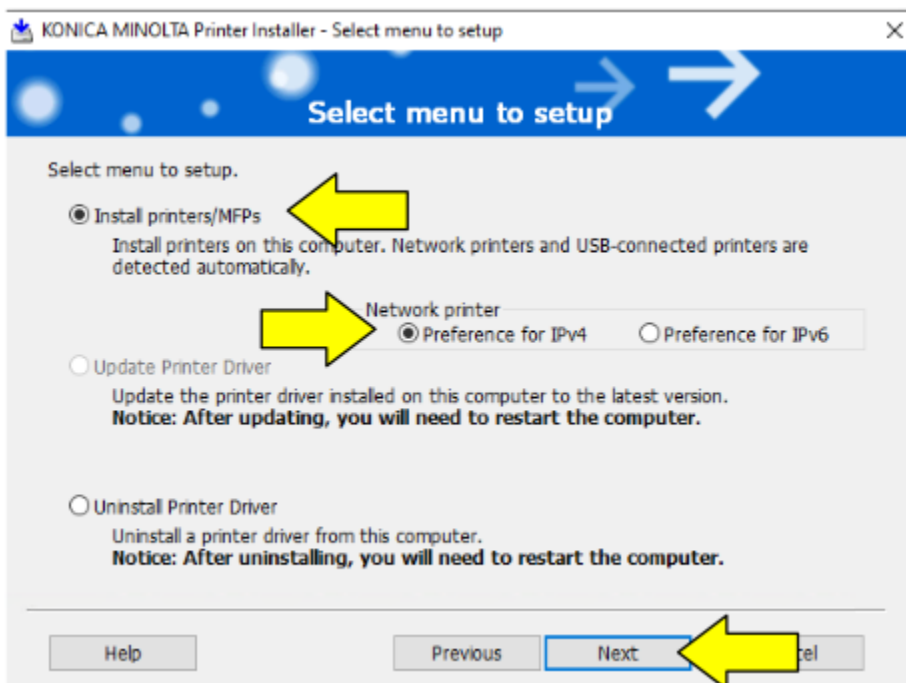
KONICA MINOLTA Printer Installer - Select menu to setup

Select menu to setup

Select menu to setup.

Install printers/MFPs

Install printers on this computer. Network printers and USB-connected printers are detected automatically.

Network printer

Preference for IPv4

Preference for IPv6

Update Printer Driver

Update the printer driver installed on this computer to the latest version.
**Notice: After updating, you will need to restart the computer.**

Uninstall Printer Driver

Uninstall a printer driver from this computer.
**Notice: After uninstalling, you will need to restart the computer.**

Help

Previous

Next

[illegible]tel